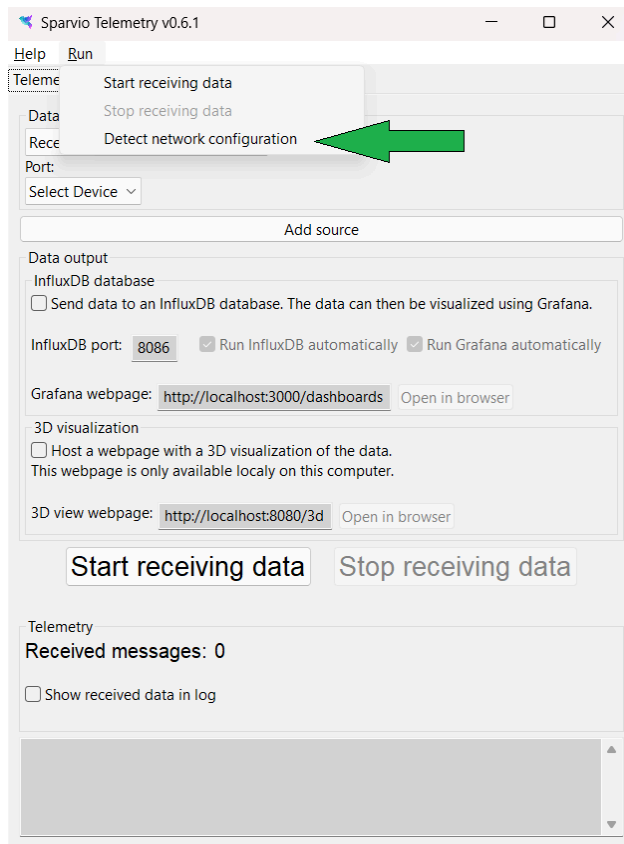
Sparvio Telemetry v0.6.1

Help Run

Teleme

Start receiving data
Stop receiving data
Detect network configuration

Data

Rece

Port:

Select Device

Add source

Data output

InfluxDB database

Send data to an InfluxDB database. The data can then be visualized using Grafana.

InfluxDB port: 8086 Run InfluxDB automatically Run Grafana automatically

Grafana webpage: http://localhost:3000/dashboards Open in browser

3D visualization

Host a webpage with a 3D visualization of the data.
This webpage is only available localy on this computer.

3D view webpage: http://localhost:8080/3d Open in browser

Start receiving data Stop receiving data

Telemetry

Received messages: 0

Show received data in log